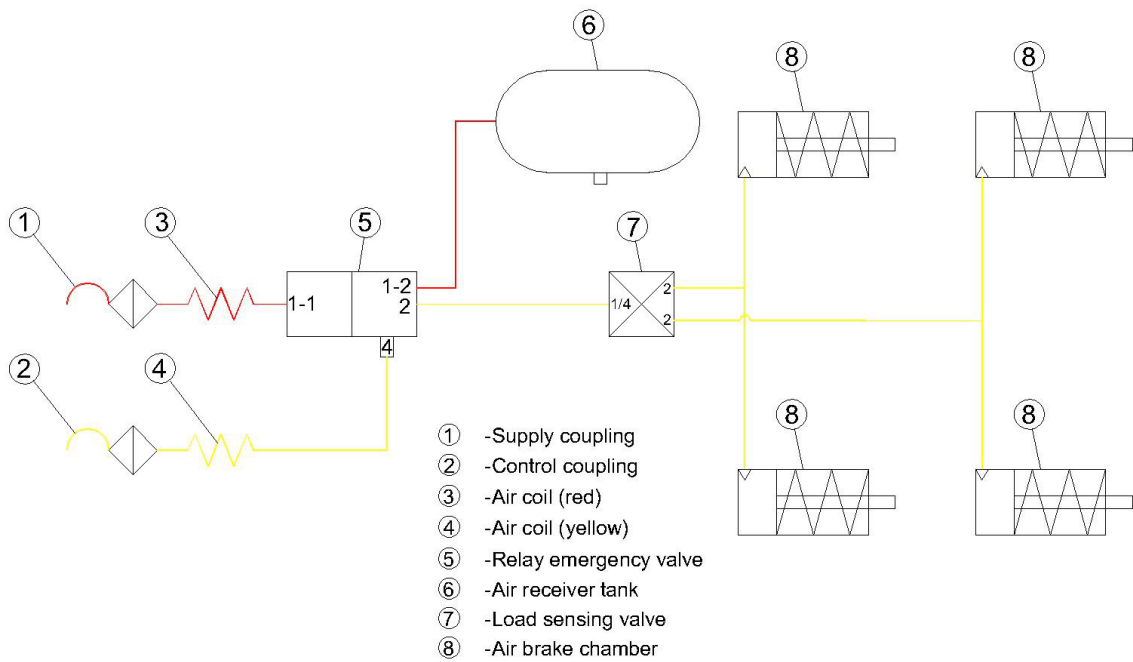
6

8

8

1

3

5

7

1-1

1-2
2

1/4

2

2

4

2

4

8

8

① -Supply coupling
② -Control coupling
③ -Air coil (red)
④ -Air coil (yellow)
⑤ -Relay emergency valve
⑥ -Air receiver tank
⑦ -Load sensing valve
⑧ -Air brake chamber